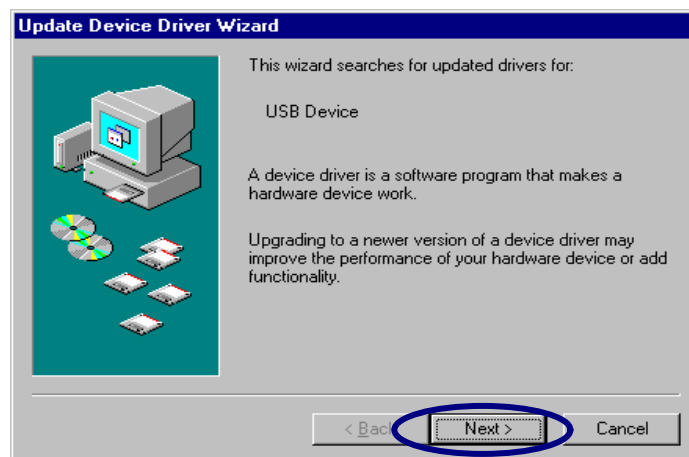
Update Device Driver Wizard

This wizard searches for updated drivers for:

USB Device

A device driver is a software program that makes a hardware device work.

Upgrading to a newer version of a device driver may improve the performance of your hardware device or add functionality.

< Back

Next >

Cancel